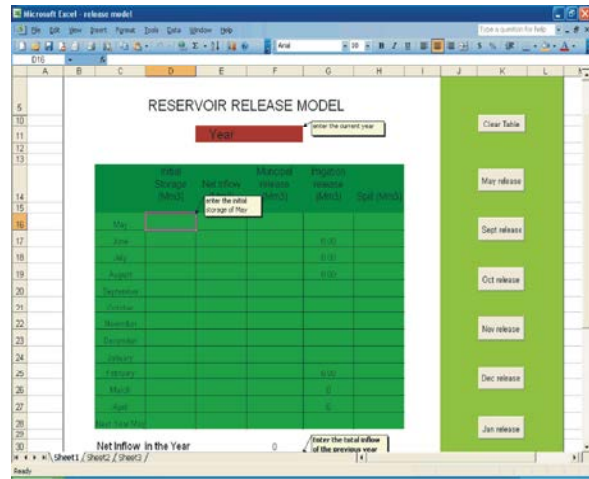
Microsoft Excel - release model

File Edit View Insert Format Tools Data Window Help

Type a question for help

Arial 10

D16

A B C D E F G H I J K L

5 RESERVOIR RELEASE MODEL

10
11 Year enter the current year
12
13

14 Initial Storage (Mm3) Net Inflow Municipal release (Mm3) Irrigation release (Mm3) Spill (Mm3)

enter the initial storage of May

16 May
17 June 0.00
18 July 0.00
19 August 0.00
20 September
21 October
22 November
23 December
24 January
25 February 0.00
26 March 0
27 April 0
28 Next Year May

30 Net Inflow in the Year 0 Enter the total inflow of the previous year

Clear Table
May release
Sept release
Oct release
Nov release
Dec release
Jan release

Sheet1 Sheet2 Sheet3

Ready